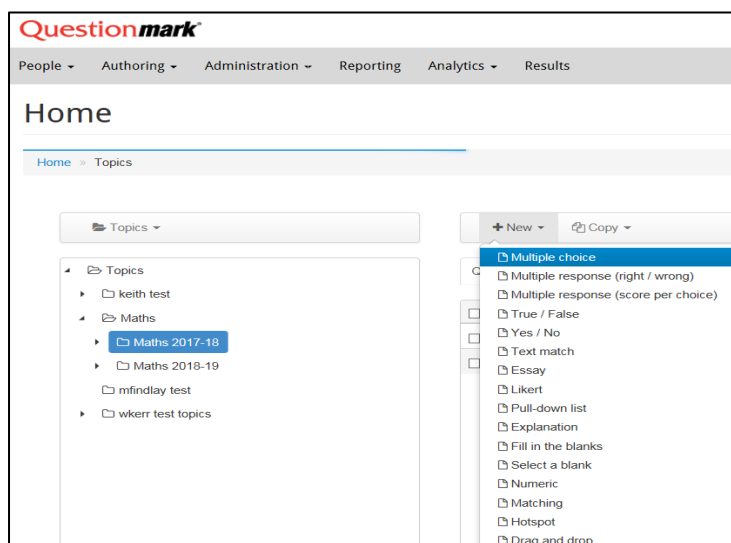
Questionmark®

People ▾ Authoring ▾ Administration ▾ Reporting Analytics ▾ Results

Home

Home » Topics

Topics ▾

Topics
keith test
Maths
Maths 2017-18
Maths 2018-19
mfindlay test
wkerr test topics

+ New ▾ Copy ▾

Multiple choice
Multiple response (right / wrong)
Multiple response (score per choice)
True / False
Yes / No
Text match
Essay
Likert
Pull-down list
Explanation
Fill in the blanks
Select a blank
Numeric
Matching
Hotspot
Drag and drop